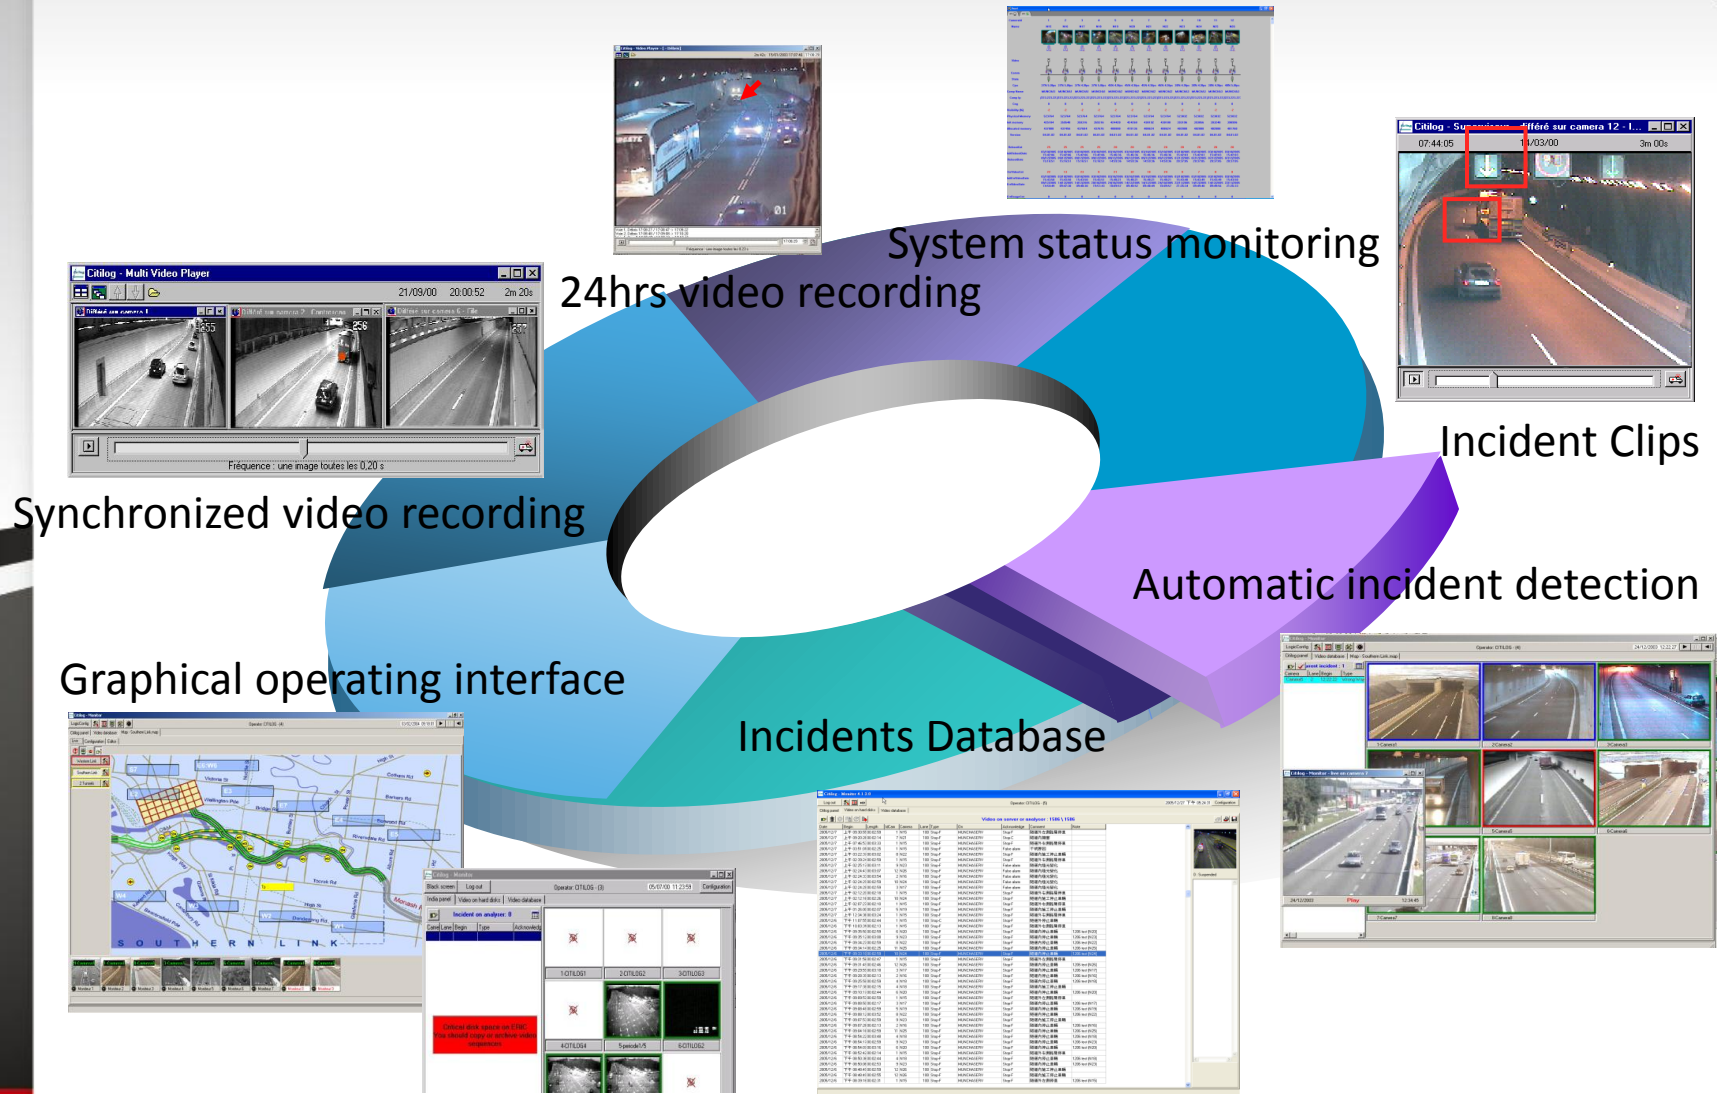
System status monitoring

24hrs video recording

Citilog - Multi Video Player

21/09/00 20:00:52 2m 20s

Fréquence : une image toutes les 0,20 s

Citilog - Supervision différé sur camera 12 - I...

07:44:05 1/03/00 3m 00s

Incident Clips

Synchronized video recording

Automatic incident detection

Graphical operating interface

Incidents Database

S O U T H E R N L I N K

1 CITILOG1 2 CITILOG2 3 CITILOG3

4 CITILOG4 6 CITILOG2

Play